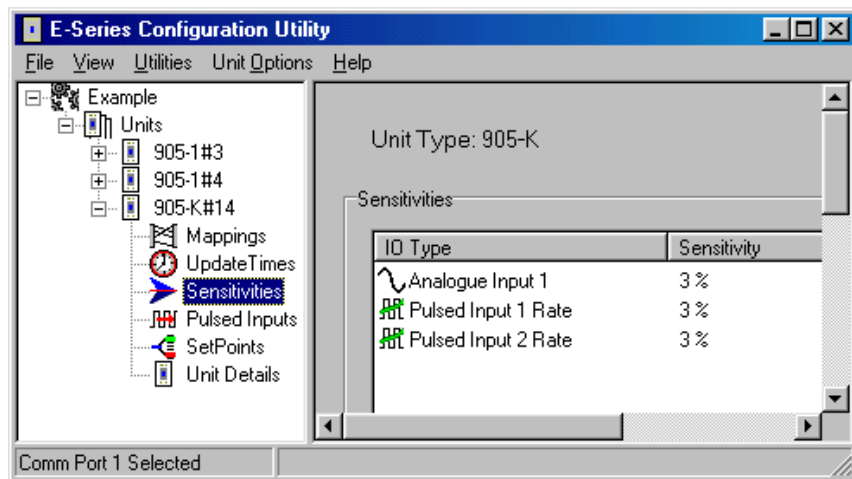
E-Series Configuration Utility

File View Utilities Unit Options Help

Example
Units
905-1#3
905-1#4
905-K#14
Mappings
UpdateTimes
Sensitivities
Pulsed Inputs
SetPoints
Unit Details

Unit Type: 905-K

Sensitivities

| IO Type | Sensitivity |
|---|---|
| Analogue Input 1 | 3 % |
| Pulsed Input 1 Rate | 3 % |
| Pulsed Input 2 Rate | 3 % |

Comm Port 1 Selected